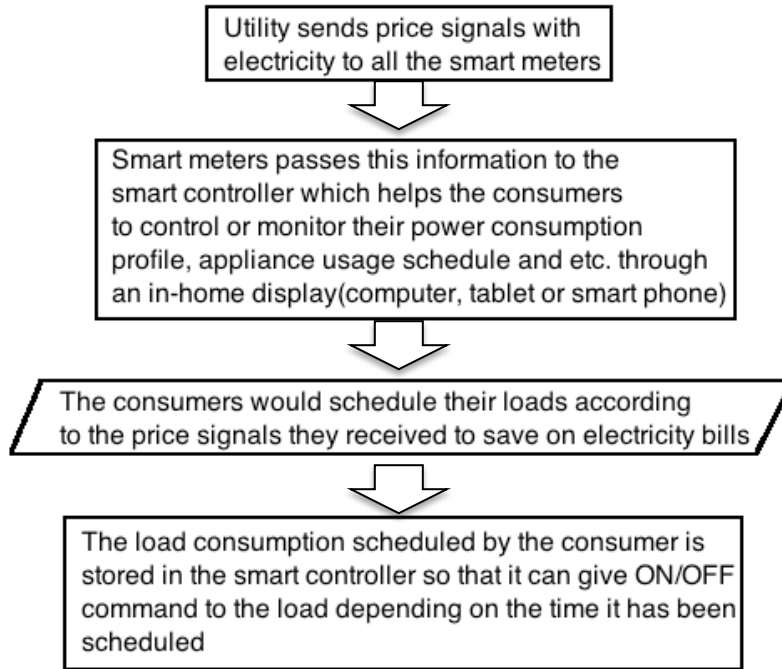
Utility sends price signals with electricity to all the smart meters

Smart meters passes this information to the smart controller which helps the consumers to control or monitor their power consumption profile, appliance usage schedule and etc. through an in-home display(computer, tablet or smart phone)

The consumers would schedule their loads according to the price signals they received to save on electricity bills

The load consumption scheduled by the consumer is stored in the smart controller so that it can give ON/OFF command to the load depending on the time it has been scheduled